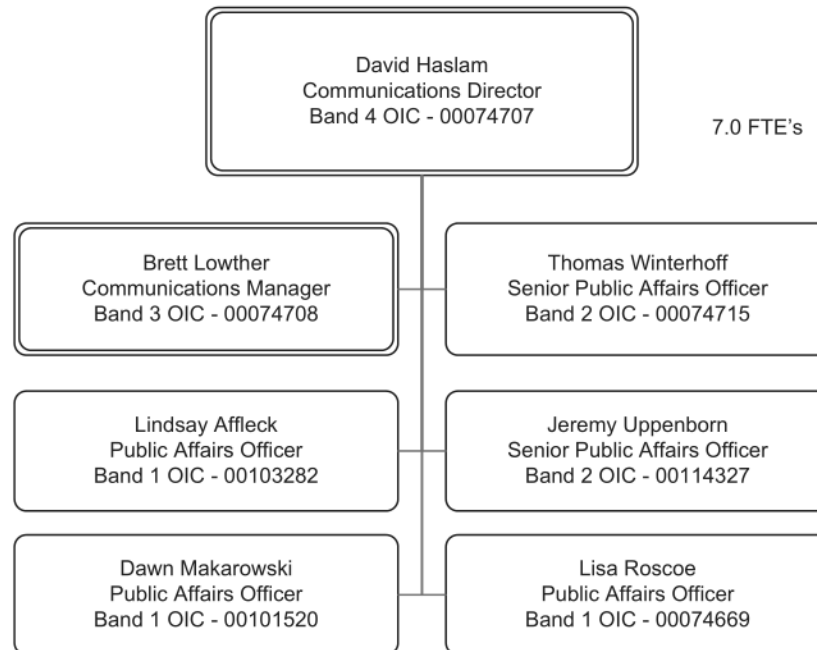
David Haslam
Communications Director
Band 4 OIC - 00074707

7.0 FTE's

Brett Lowther
Communications Manager
Band 3 OIC - 00074708

Thomas Winterhoff
Senior Public Affairs Officer
Band 2 OIC - 00074715

Lindsay Affleck
Public Affairs Officer
Band 1 OIC - 00103282

Jeremy Uppenborn
Senior Public Affairs Officer
Band 2 OIC - 00114327

Dawn Makarowski
Public Affairs Officer
Band 1 OIC - 00101520

Lisa Roscoe
Public Affairs Officer
Band 1 OIC - 00074669